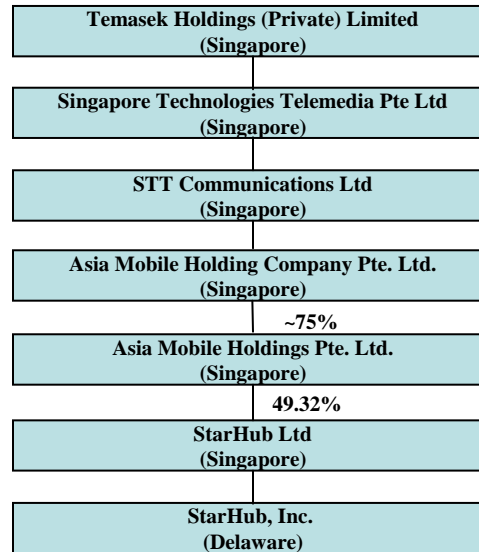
Temasek Holdings (Private) Limited
(Singapore)

Singapore Technologies Telemedia Pte Ltd
(Singapore)

STT Communications Ltd
(Singapore)

Asia Mobile Holding Company Pte. Ltd.
(Singapore)

~75%

Asia Mobile Holdings Pte. Ltd.
(Singapore)

49.32%

StarHub Ltd
(Singapore)

StarHub, Inc.
(Delaware)